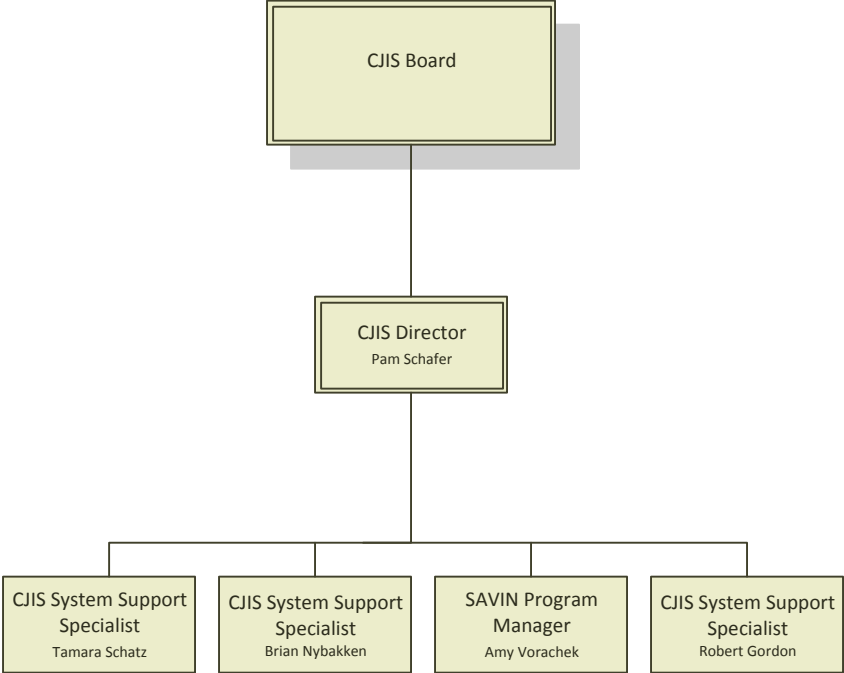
CJIS Board

CJIS Director
Pam Schafer

CJIS System Support Specialist
Tamara Schatz

CJIS System Support Specialist
Brian Nybakken

SAVIN Program Manager
Amy Vorachek

CJIS System Support Specialist
Robert Gordon